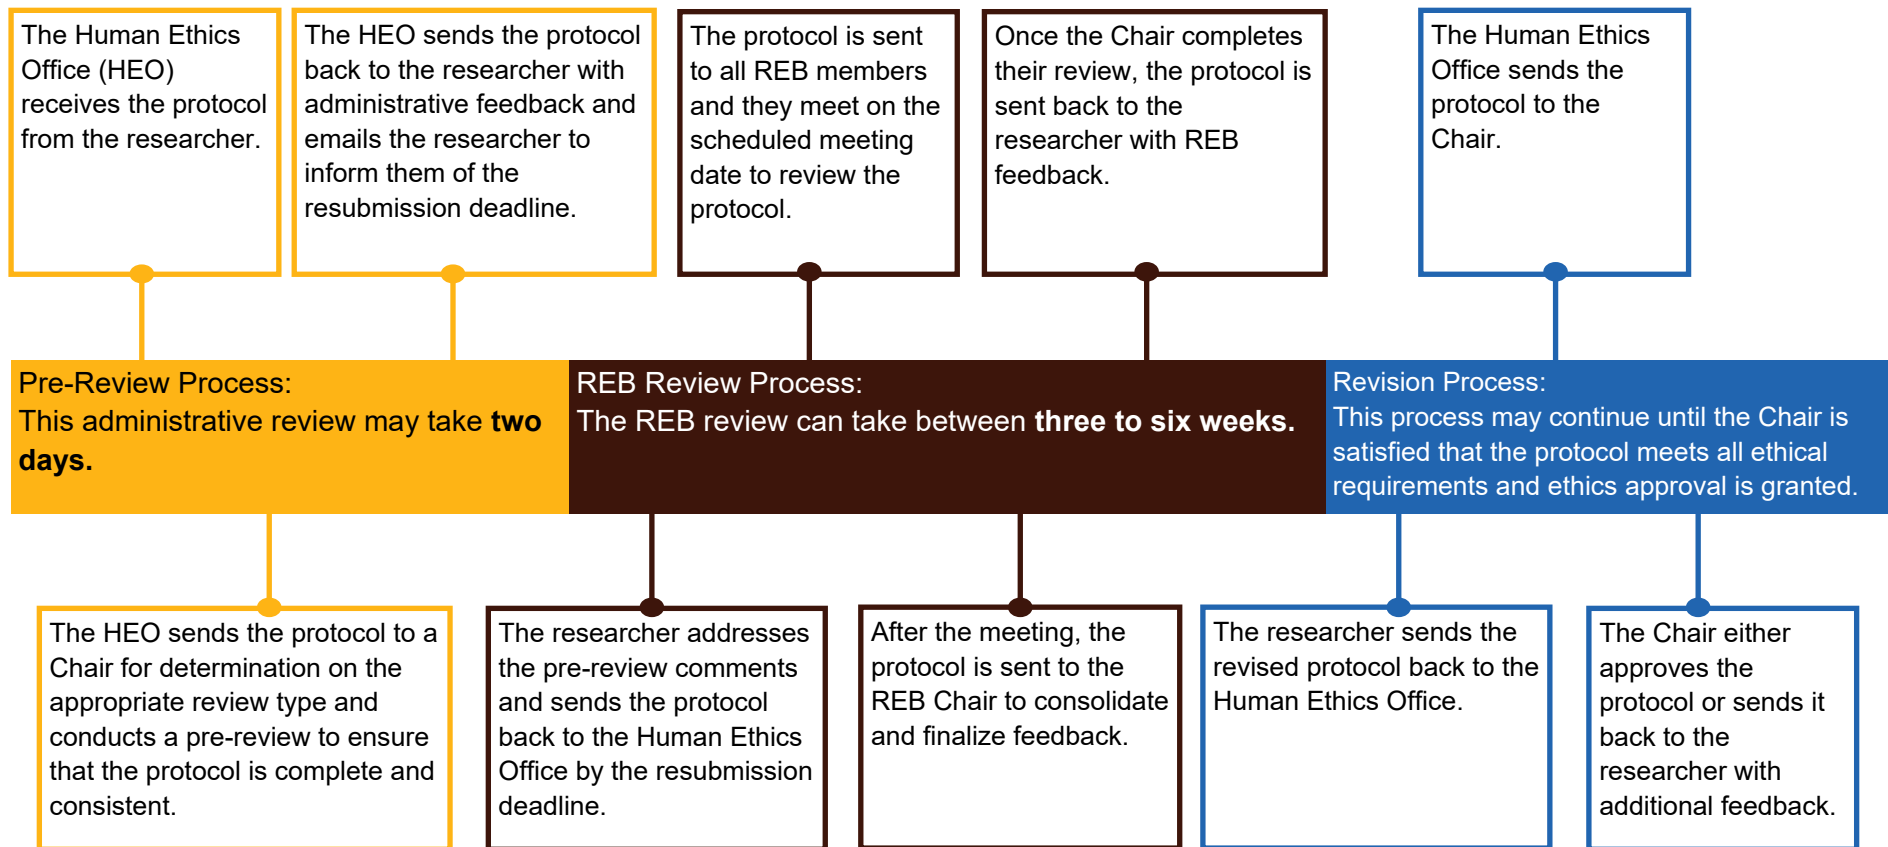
The Human Ethics Office (HEO) receives the protocol from the researcher.

The HEO sends the protocol to a Chair for determination on the appropriate review type and conducts a pre-review to ensure that the protocol is complete and consistent.

The HEO sends the protocol back to the researcher with administrative feedback and emails the researcher to inform them of the resubmission deadline.

Pre-Review Process:
This administrative review may take **two days.**

The researcher addresses the pre-review comments and sends the protocol back to the Human Ethics Office by the resubmission deadline.

The protocol is sent to all REB members and they meet on the scheduled meeting date to review the protocol.

After the meeting, the protocol is sent to the REB Chair to consolidate and finalize feedback.

Once the Chair completes their review, the protocol is sent back to the researcher with REB feedback.

REB Review Process:
The REB review can take between **three to six weeks.**

The researcher sends the revised protocol back to the Human Ethics Office.

The Human Ethics Office sends the protocol to the Chair.

The Chair either approves the protocol or sends it back to the researcher with additional feedback.

Revision Process:
This process may continue until the Chair is satisfied that the protocol meets all ethical requirements and ethics approval is granted.